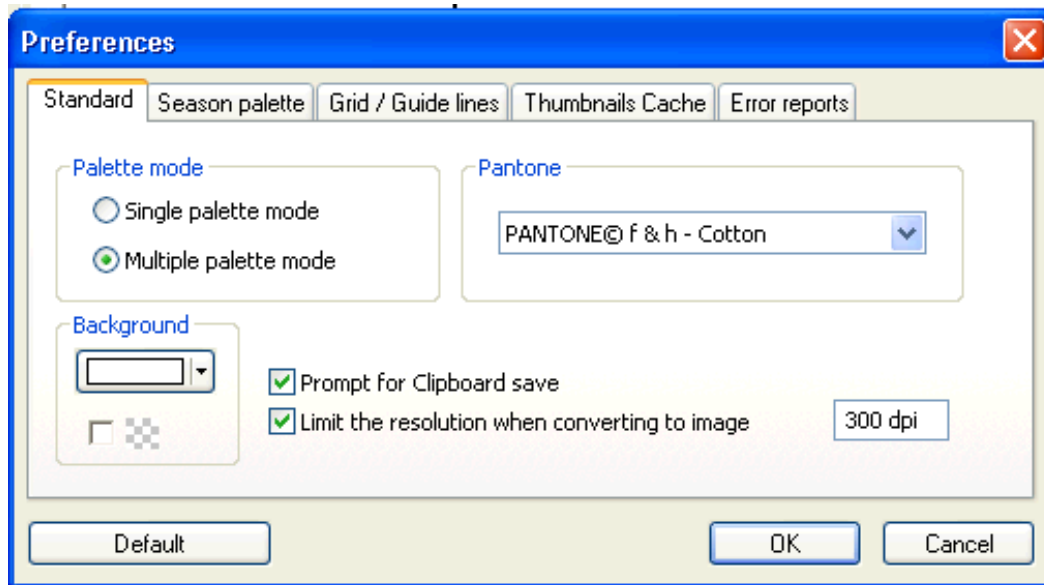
Preferences

Standard | Season palette | Grid / Guide lines | Thumbnails Cache | Error reports

Palette mode
Single palette mode
Multiple palette mode

Pantone
PANTONE© f & h - Cotton

Background

Prompt for Clipboard save
Limit the resolution when converting to image
300 dpi

Default
OK
Cancel